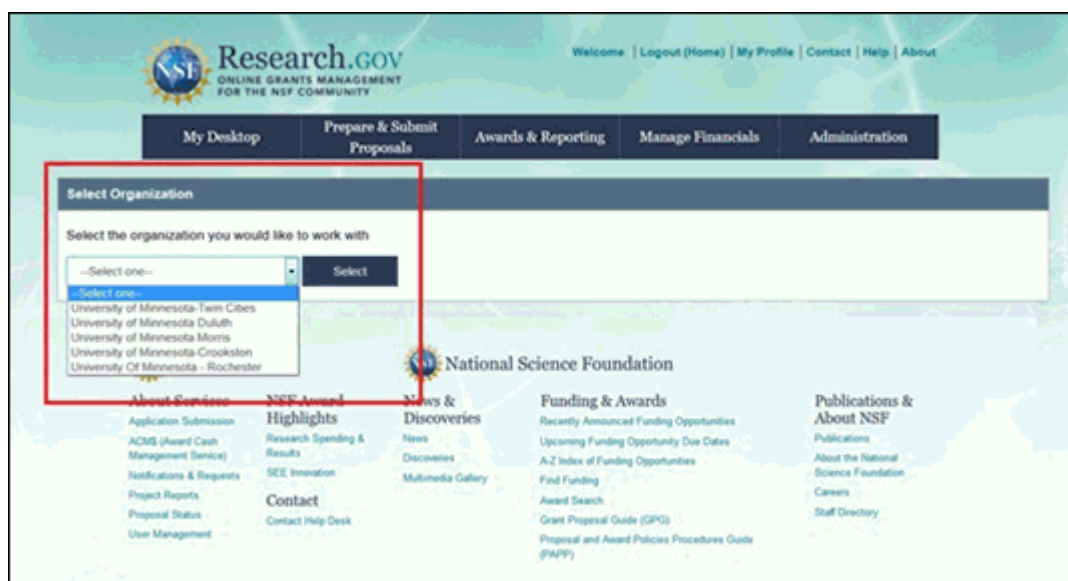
NSF Research.gov
ONLINE GRANTS MANAGEMENT FOR THE NSF COMMUNITY

Welcome | Logout (Home) | My Profile | Contact | Help | About

My Desktop | Prepare & Submit Proposals | Awards & Reporting | Manage Financials | Administration

Select Organization

Select the organization you would like to work with

--Select one-- Select

--Select one--
University of Minnesota-Twin Cities
University of Minnesota Duluth
University of Minnesota Morris
University of Minnesota-Crookston
University Of Minnesota - Rochester

National Science Foundation

About Services
Application Submission
ACMS (Award Cash Management Service)
Notifications & Requests
Project Reports
Proposal Status
User Management

NSF Award Highlights
Research Spending & Results
SEE Innovation

Contact
Contact Help Desk

News & Discoveries
News
Discoveries
Multimedia Gallery

Funding & Awards
Recently Announced Funding Opportunities
Upcoming Funding Opportunity Due Dates
A-Z Index of Funding Opportunities
Find Funding
Award Search
Grant Proposal Guide (GPG)
Proposal and Award Policies Procedures Guide (PAPP)

Publications & About NSF
Publications
About the National Science Foundation
Careers
Staff Directory